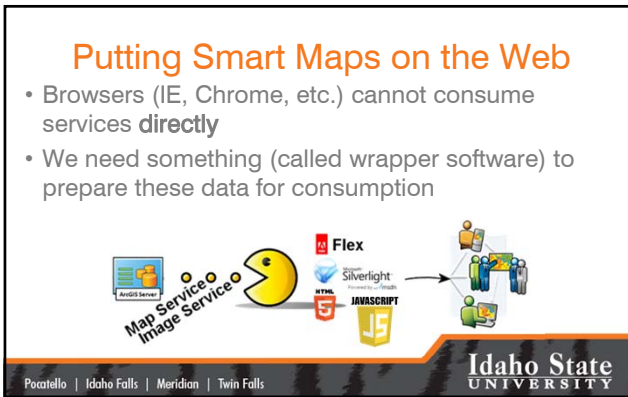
Putting Smart Maps on the Web

• Browsers (IE, Chrome, etc.) cannot consume services directly

• We need something (called wrapper software) to prepare these data for consumption

ArcGIS Server

Map Service

Image Service

Flex

Microsoft Silverlight

HTML 5

JAVASCRIPT

JS

Pocatello | Idaho Falls | Meridian | Twin Falls

Idaho State UNIVERSITY